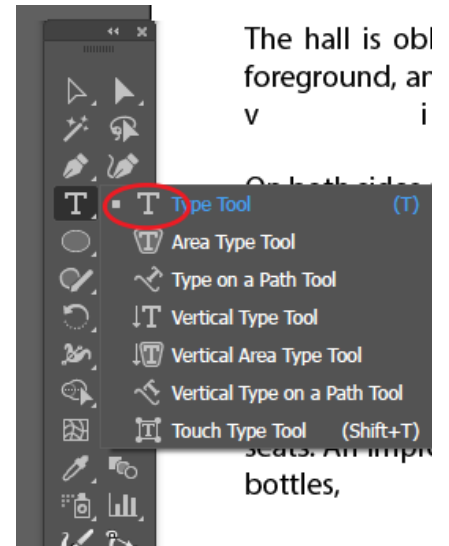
The hall is obl
foreground, an
v i

On both sides

Type Tool (T)
Area Type Tool
Type on a Path Tool
Vertical Type Tool
Vertical Area Type Tool
Vertical Type on a Path Tool
Touch Type Tool (Shift+T)

seats. An impro
bottles,